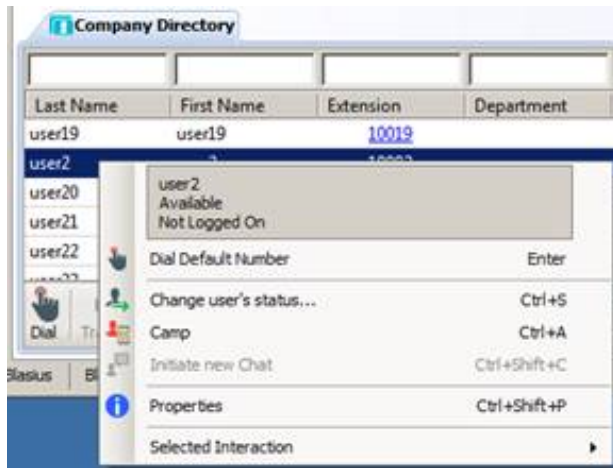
Company Directory

| Last Name | First Name | Extension | Department |
|---|---|---|---|
| user19 | user19 | 10019 | |
| user2 | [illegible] | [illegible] | |
| user20 | | | |
| user21 | | | |
| user22 | | | |

Dial Tr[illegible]

Blasius Bl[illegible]

user2
Available
Not Logged On

Dial Default Number Enter
Change user's status... Ctrl+S
Camp Ctrl+A
Initiate new Chat Ctrl+Shift+C
Properties Ctrl+Shift+P
Selected Interaction